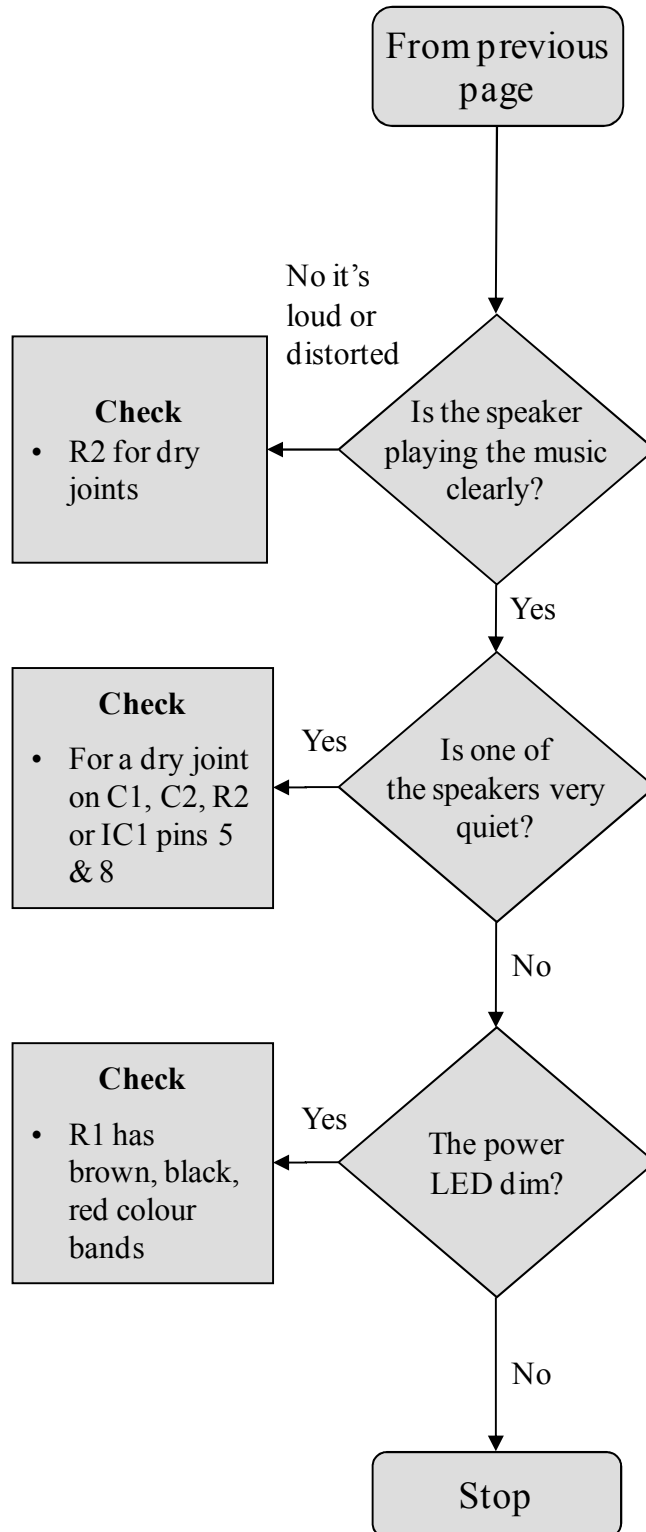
From previous page

No it's loud or distorted

Is the speaker playing the music clearly?

**Check**
• R2 for dry joints

Yes

Yes

Is one of the speakers very quiet?

**Check**
• For a dry joint on C1, C2, R2 or IC1 pins 5 & 8

No

Yes

The power LED dim?

**Check**
• R1 has brown, black, red colour bands

No

Stop